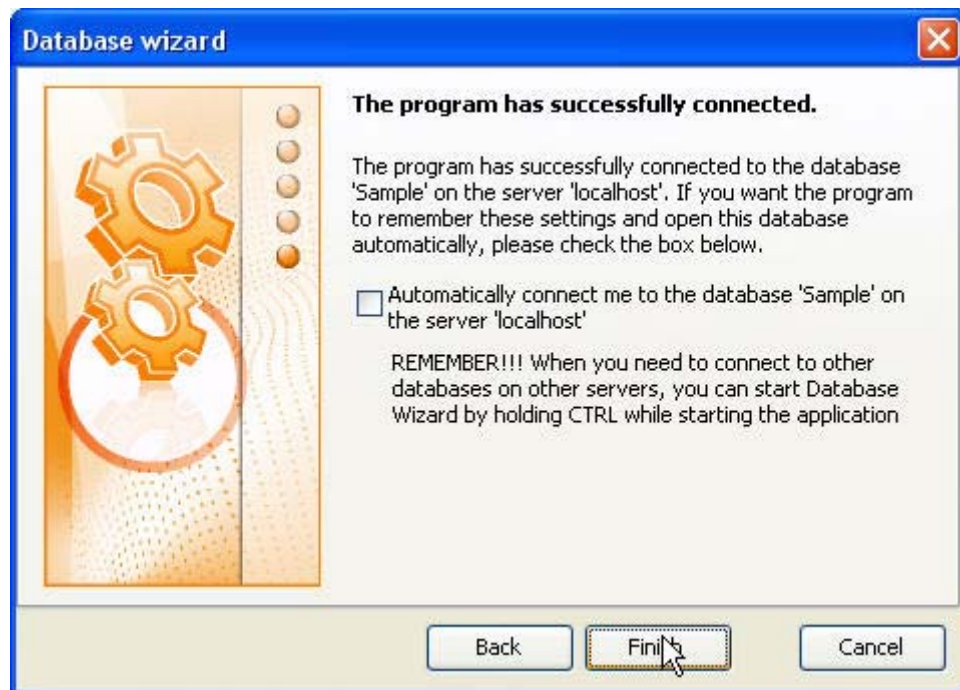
Database wizard

The program has successfully connected.

The program has successfully connected to the database 'Sample' on the server 'localhost'. If you want the program to remember these settings and open this database automatically, please check the box below.

Automatically connect me to the database 'Sample' on the server 'localhost'

REMEMBER!!! When you need to connect to other databases on other servers, you can start Database Wizard by holding CTRL while starting the application

Back
Fini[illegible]
Cancel